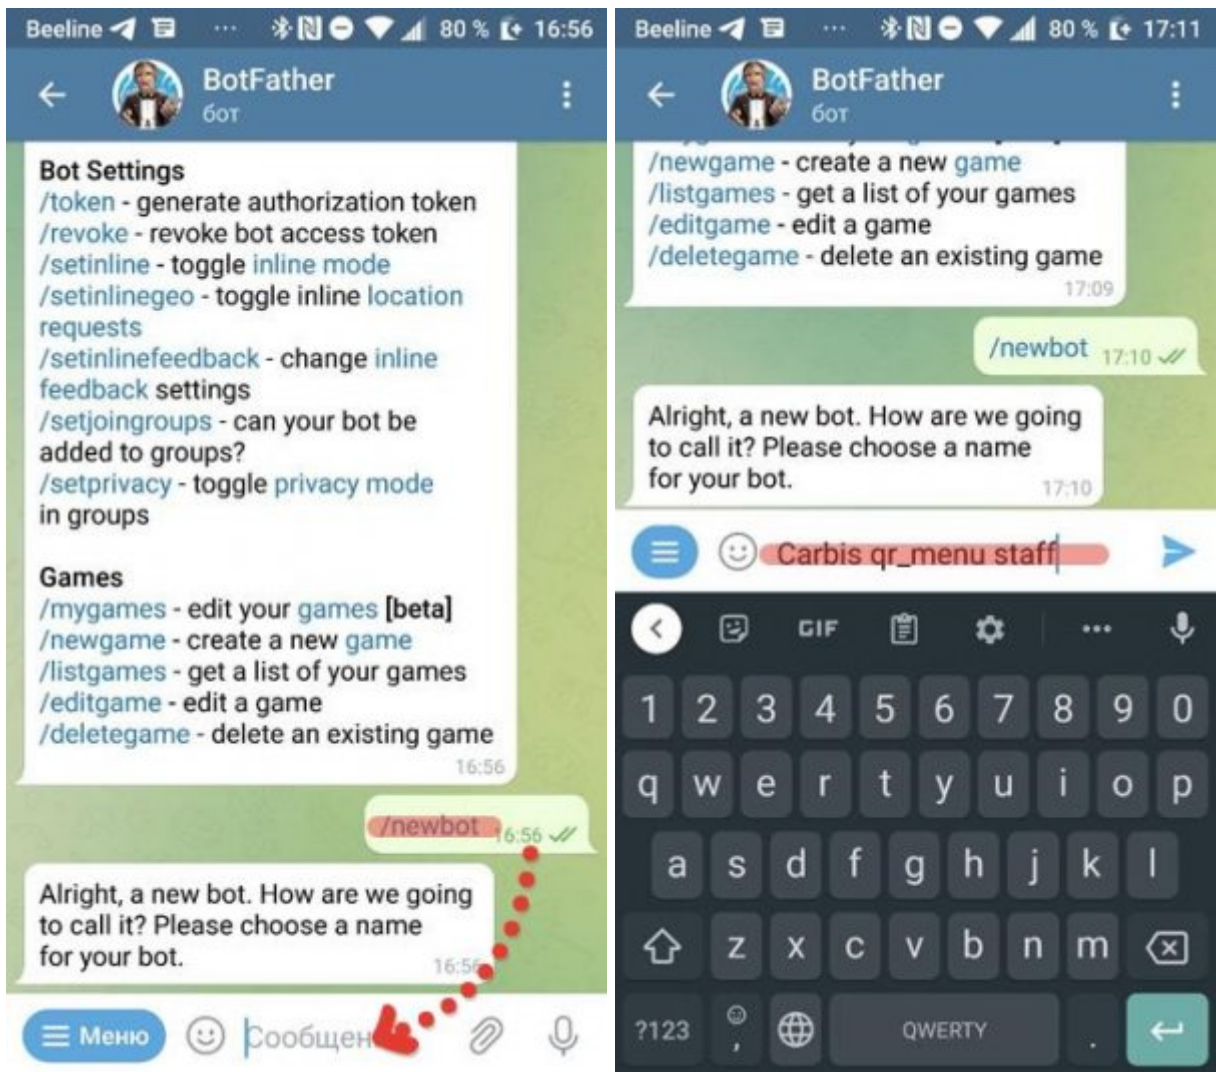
Beeline ··· 80 % 16:56

BotFather
бот

Bot Settings
/token - generate authorization token
/revoke - revoke bot access token
/setinline - toggle inline mode
/setinlinegeo - toggle inline location requests
/setinlinefeedback - change inline feedback settings
/setjoingroups - can your bot be added to groups?
/setprivacy - toggle privacy mode in groups

Games
/mygames - edit your games [beta]
/newgame - create a new game
/listgames - get a list of your games
/editgame - edit a game
/deletegame - delete an existing game
16:56

/newbot 16:56

Alright, a new bot. How are we going to call it? Please choose a name for your bot.
16:56

Меню
Сообщен

Beeline ··· 80 % 17:11

BotFather
бот

/newgame - create a new game
/listgames - get a list of your games
/editgame - edit a game
/deletegame - delete an existing game
17:09

/newbot 17:10

Alright, a new bot. How are we going to call it? Please choose a name for your bot.
17:10

Carbis qr_menu staff

GIF ···

1 2 3 4 5 6 7 8 9 0
q w e r t y u i o p
a s d f g h j k l
z x c v b n m
?123 , QWERTY .